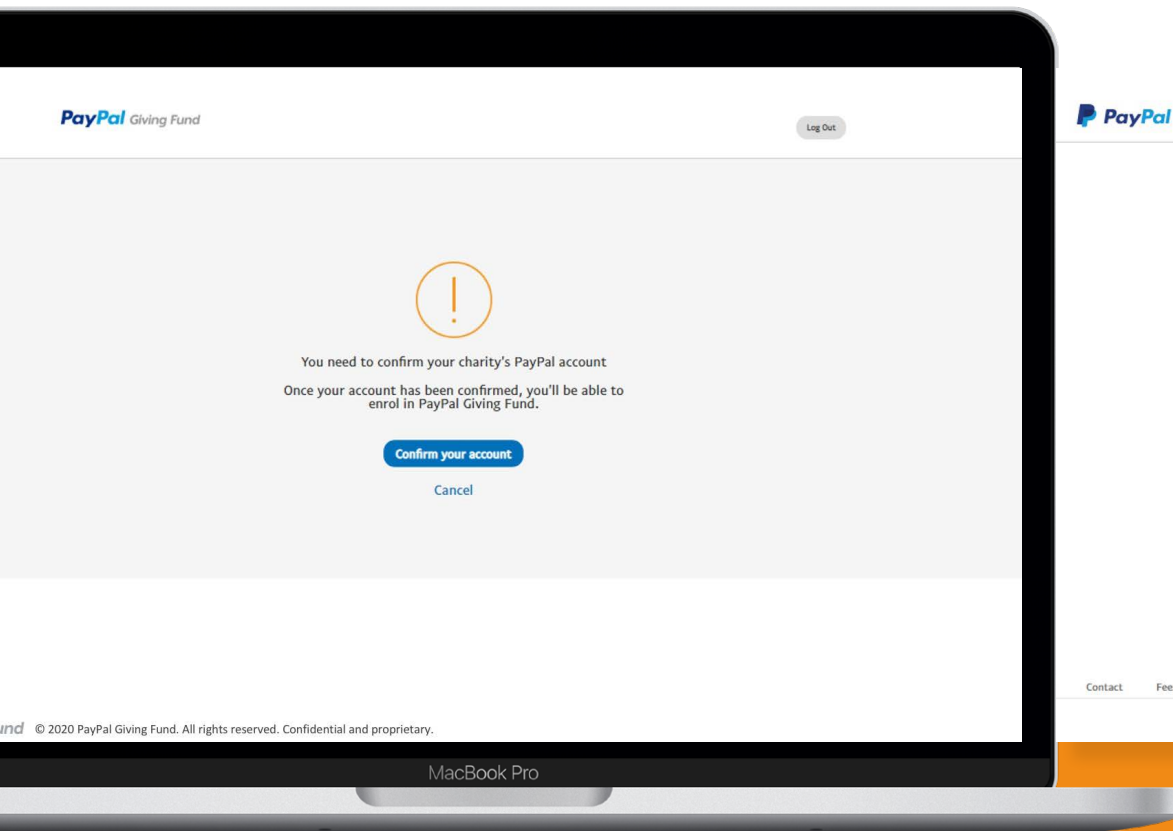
PayPal Giving Fund

Log Out

You need to confirm your charity's PayPal account

Once your account has been confirmed, you'll be able to enrol in PayPal Giving Fund.

Confirm your account

Cancel

und © 2020 PayPal Giving Fund. All rights reserved. Confidential and proprietary.

MacBook Pro

PayPal

Contact Fee